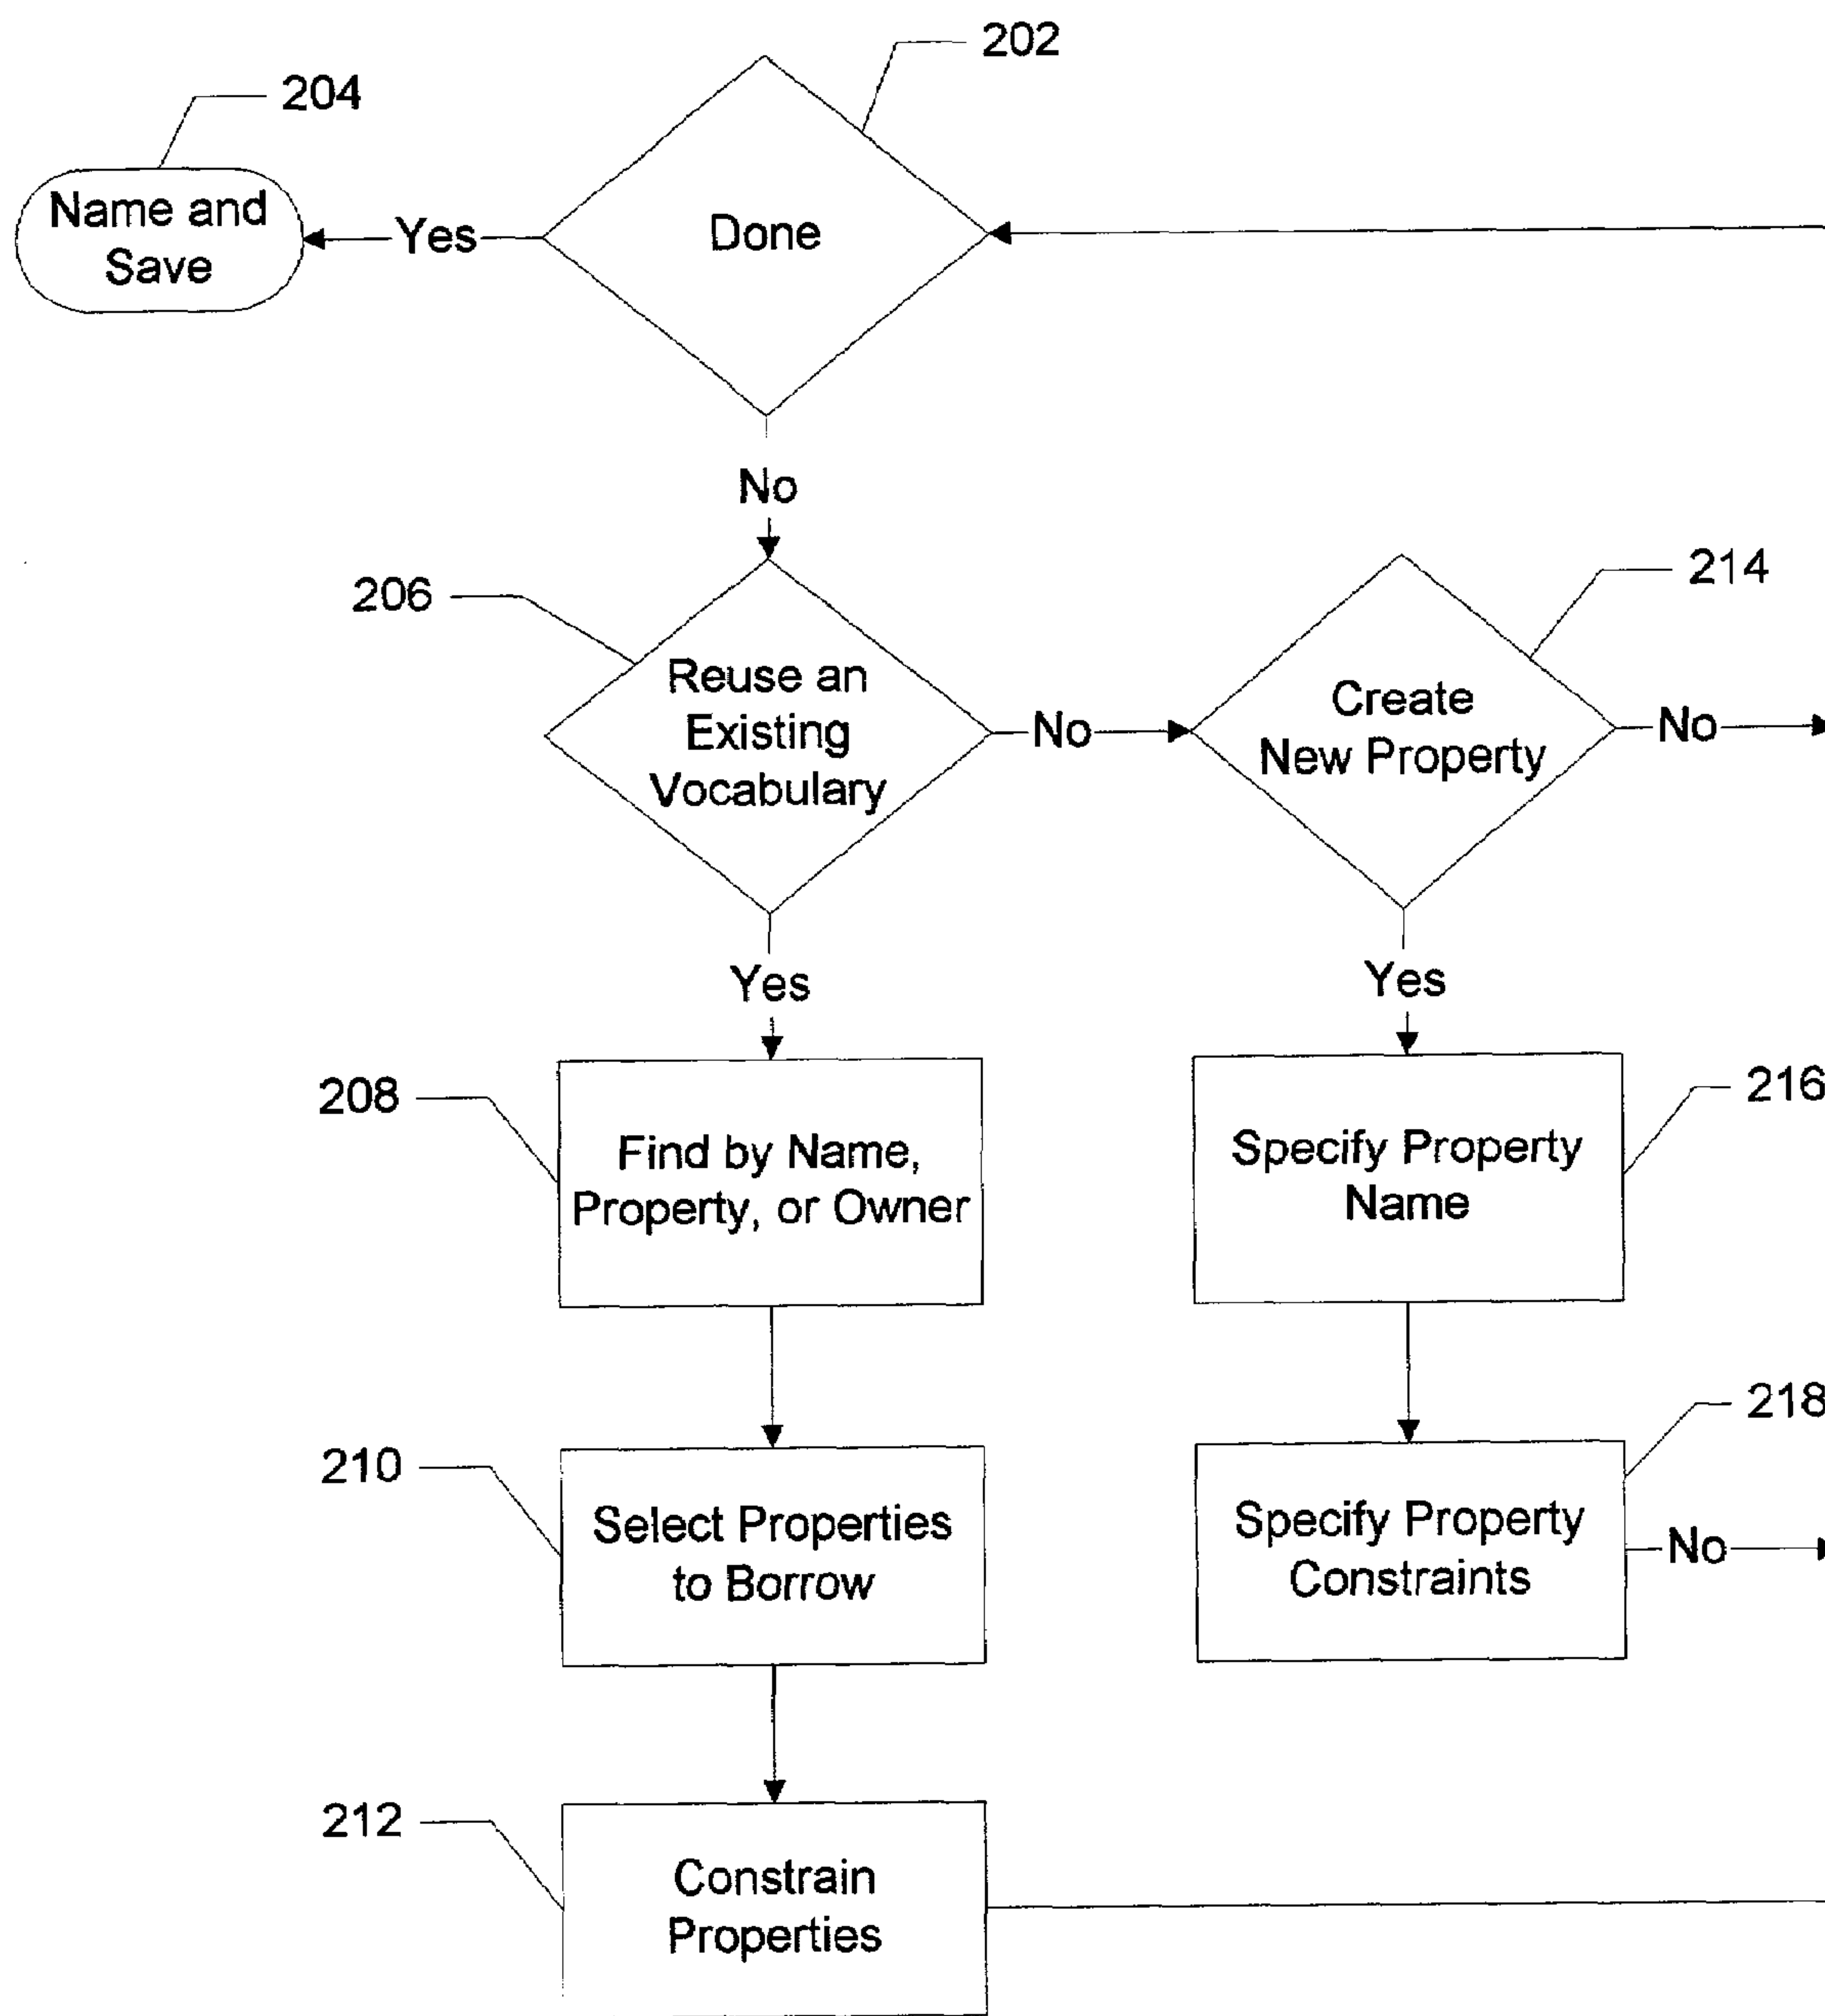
202

204

Name and Save

Yes

Done

No

206

Reuse an Existing Vocabulary

No

214

Create New Property

No

Yes

Yes

208

Find by Name, Property, or Owner

Specify Property Name

216

210

Select Properties to Borrow

Specify Property Constraints

218

No

212

Constrain Properties